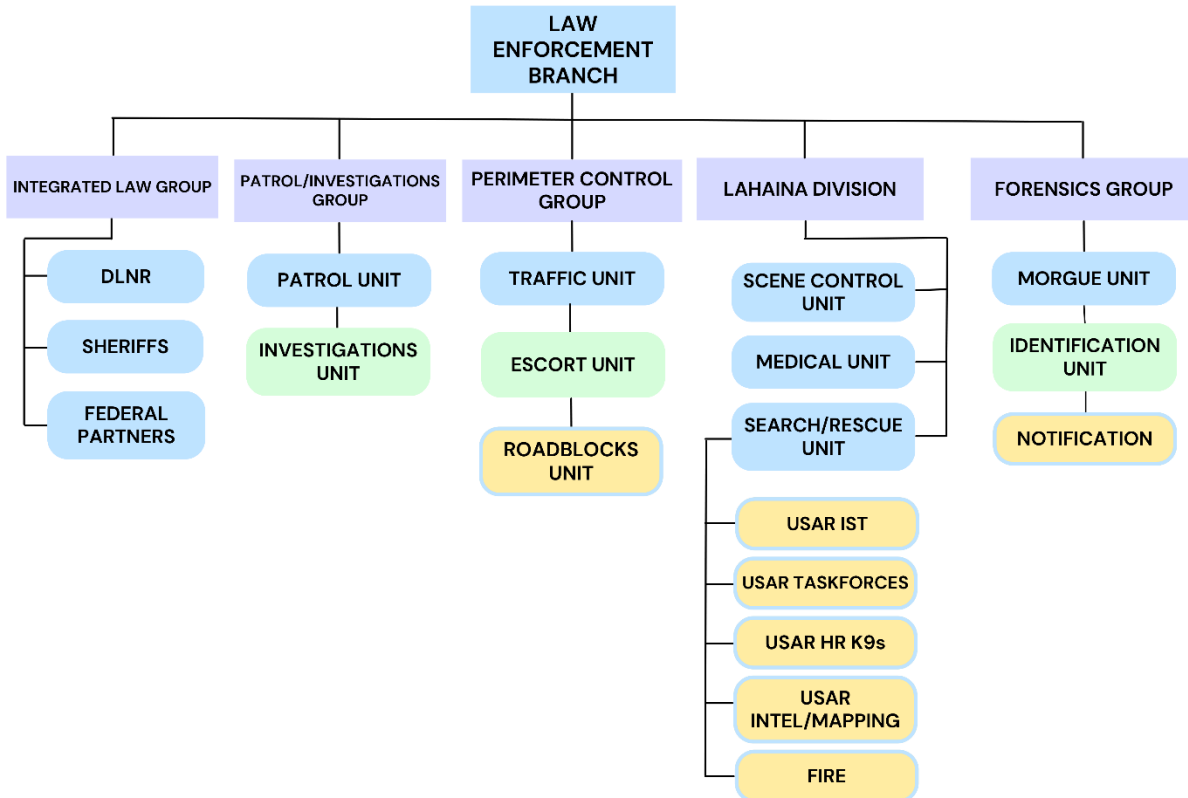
LAW ENFORCEMENT BRANCH

INTEGRATED LAW GROUP

DLNR

SHERIFFS

FEDERAL PARTNERS

PATROL/INVESTIGATIONS GROUP

PATROL UNIT

INVESTIGATIONS UNIT

PERIMETER CONTROL GROUP

TRAFFIC UNIT

ESCORT UNIT

ROADBLOCKS UNIT

LAHAINA DIVISION

SCENE CONTROL UNIT

MEDICAL UNIT

SEARCH/RESCUE UNIT

USAR IST

USAR TASKFORCES

USAR HR K9s

USAR INTEL/MAPPING

FIRE

FORENSICS GROUP

MORGUE UNIT

IDENTIFICATION UNIT

NOTIFICATION